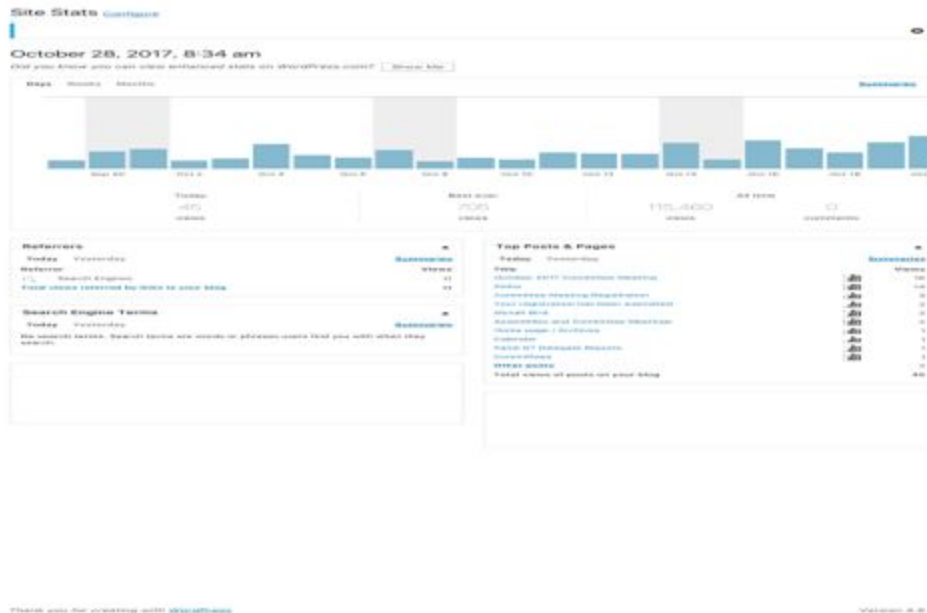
Site Stats Configure

October 28, 2017, 8:34 am

Did you know you can view enhanced stats on WordPress.com? Show Me

Days Weeks Months

Summaries

Sep 30 Oct 2 Oct 4 Oct 6 Oct 8 Oct 10 Oct 12 Oct 14 Oct 16 Oct 18

Today 45 views

Best ever 705 views

All time 115,460 views 0 comments

Referrers

Today Yesterday Summaries

Referrer Views

Search Engines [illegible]

Total views referred by links to your blog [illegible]

Search Engine Terms

Today Yesterday Summaries

No search terms. Search terms are words or phrases users find you with when they search.

Top Posts & Pages

Today Yesterday Summaries

Title Views

October 2017 Committee Meeting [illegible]

Home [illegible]

Committee Meeting Registration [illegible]

Your registration has been submitted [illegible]

Detail Bird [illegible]

Assemblies and Committee Meetings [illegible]

Home page / Archives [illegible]

Calendar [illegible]

Past NT Delegate Reports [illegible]

Committees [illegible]

Other posts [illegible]

Total views of posts on your blog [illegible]

Thank you for creating with WordPress.

Version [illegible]